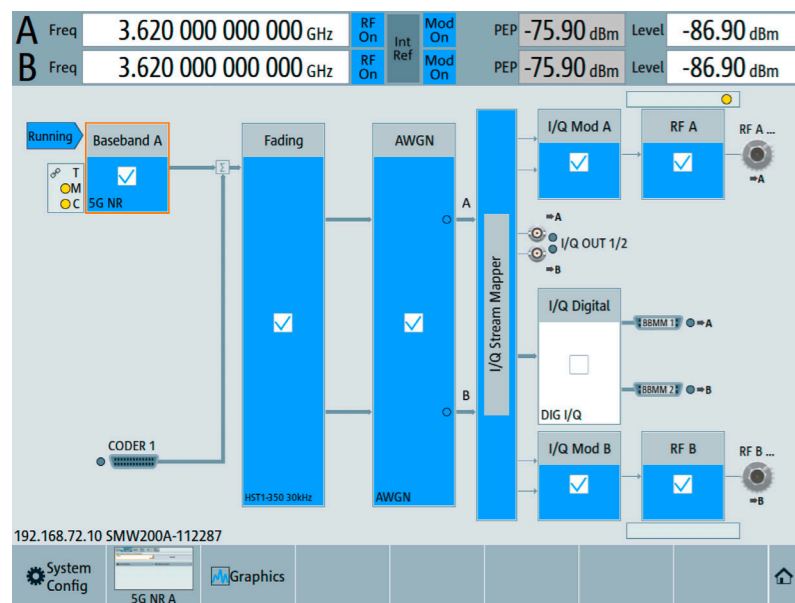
A Freq 3.620 000 000 000 GHz RF On Int Ref Mod On PEP -75.90 dBm Level -86.90 dBm
B Freq 3.620 000 000 000 GHz RF On Mod On PEP -75.90 dBm Level -86.90 dBm

Running
Baseband A
T
M
C
5G NR
Σ
Fading
AWGN
I/Q Stream Mapper
A
B
I/Q Mod A
RF A
RF A ...
⇒A
⇒A
I/Q OUT 1/2
⇒B
I/Q Digital
BBMM 1
⇒A
BBMM 2
⇒B
DIG I/Q
CODER 1
HST1-350 30kHz
AWGN
I/Q Mod B
RF B
RF B ...
⇒B

192.168.72.10 SMW200A-112287

System Config
5G NR A
Graphics